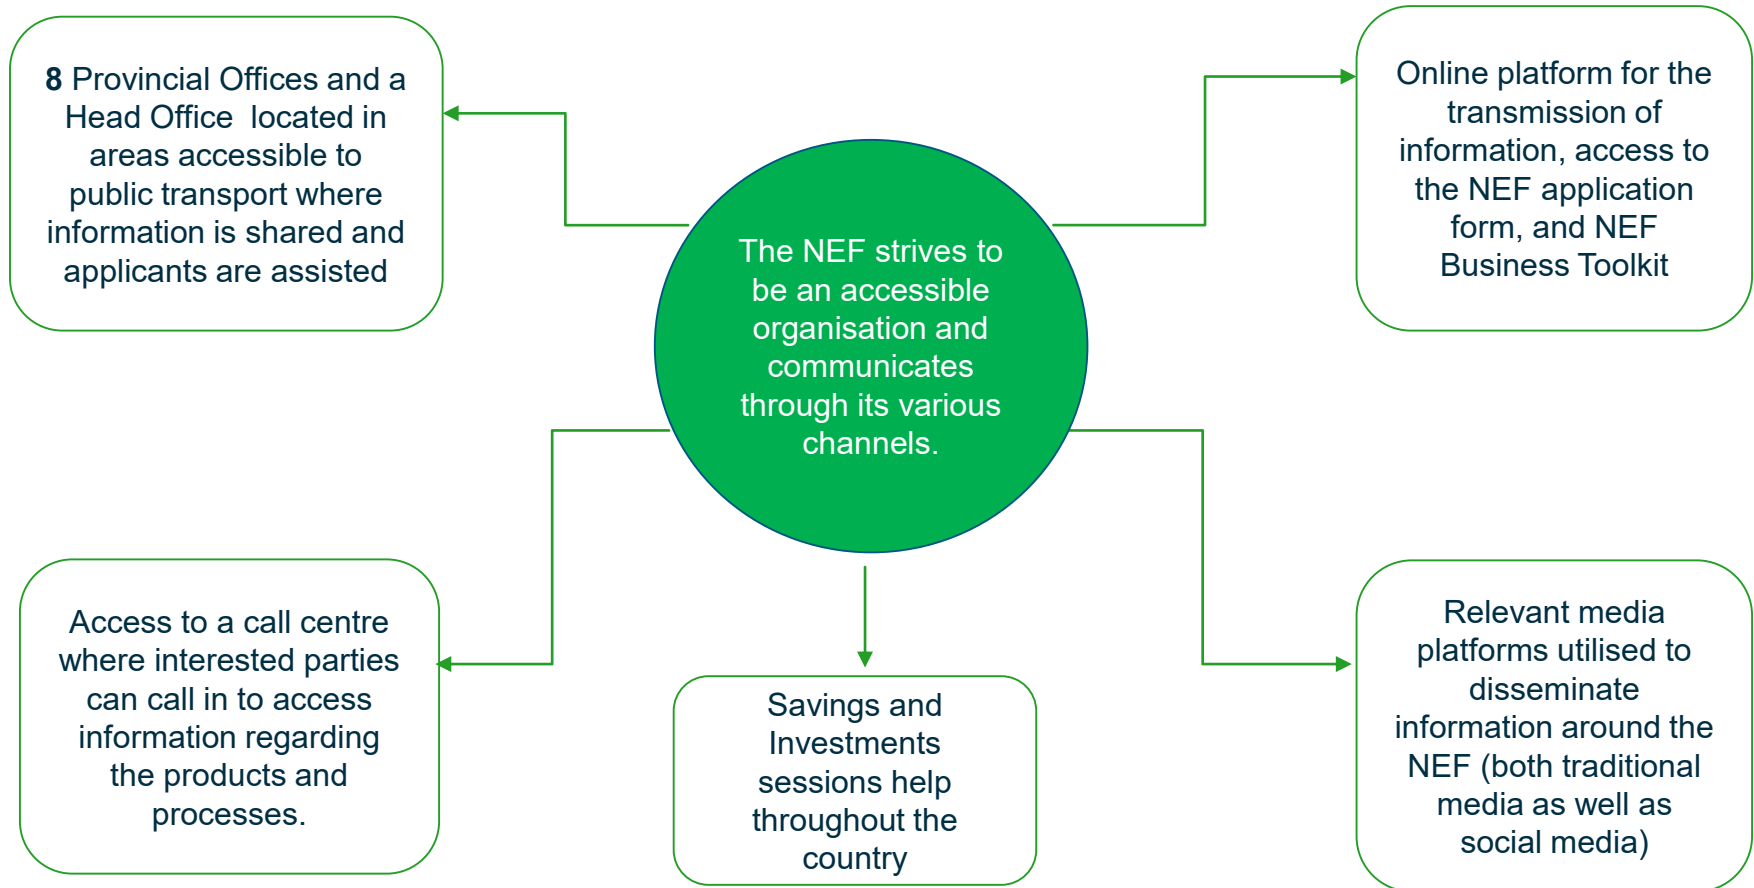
8 Provincial Offices and a Head Office located in areas accessible to public transport where information is shared and applicants are assisted

The NEF strives to be an accessible organisation and communicates through its various channels.

Online platform for the transmission of information, access to the NEF application form, and NEF Business Toolkit

Access to a call centre where interested parties can call in to access information regarding the products and processes.

Savings and Investments sessions help throughout the country

Relevant media platforms utilised to disseminate information around the NEF (both traditional media as well as social media)